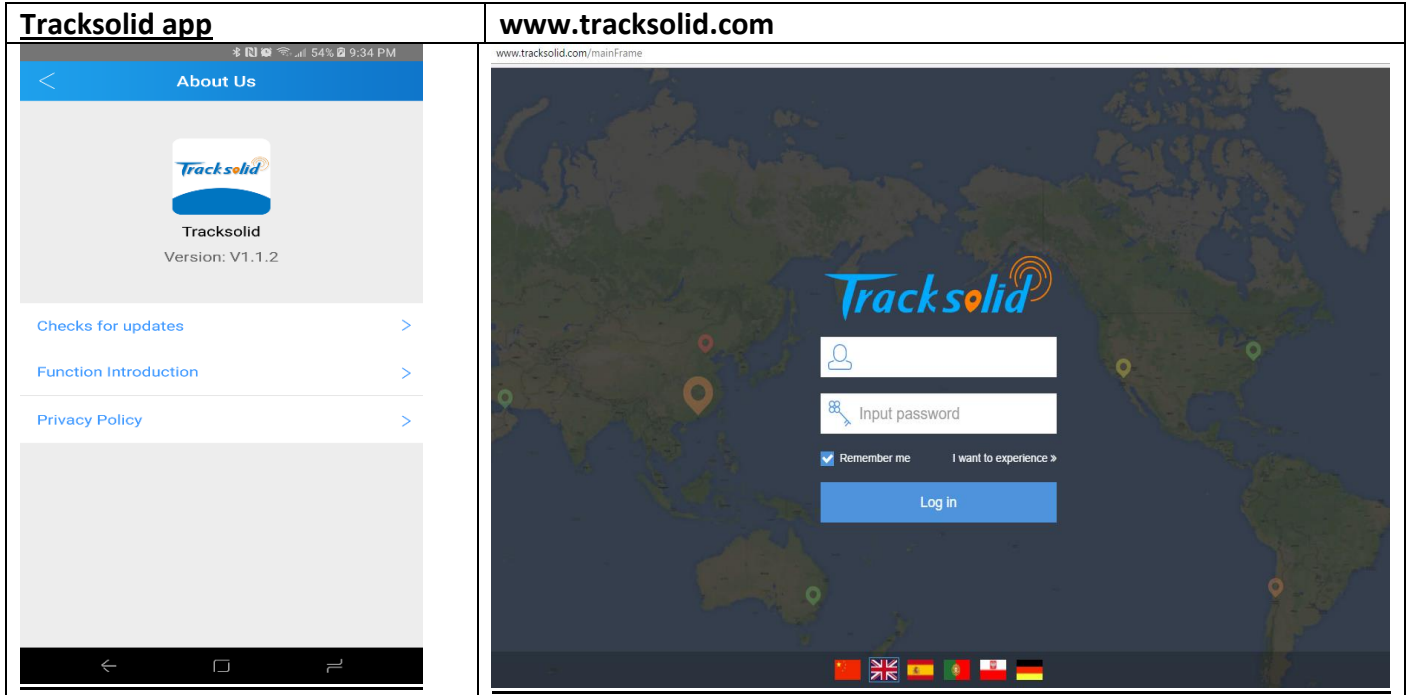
| Tracksolid app | www.tracksolid.com |
|---|---|
| 54% 9:34 PM<br>About Us<br>Tracksolid<br>Tracksolid<br>Version: V1.1.2<br>Checks for updates ><br>Function Introduction ><br>Privacy Policy > | www.tracksolid.com/mainFrame<br>Tracksolid<br>Input password<br>Remember me I want to experience »<br>Log in |